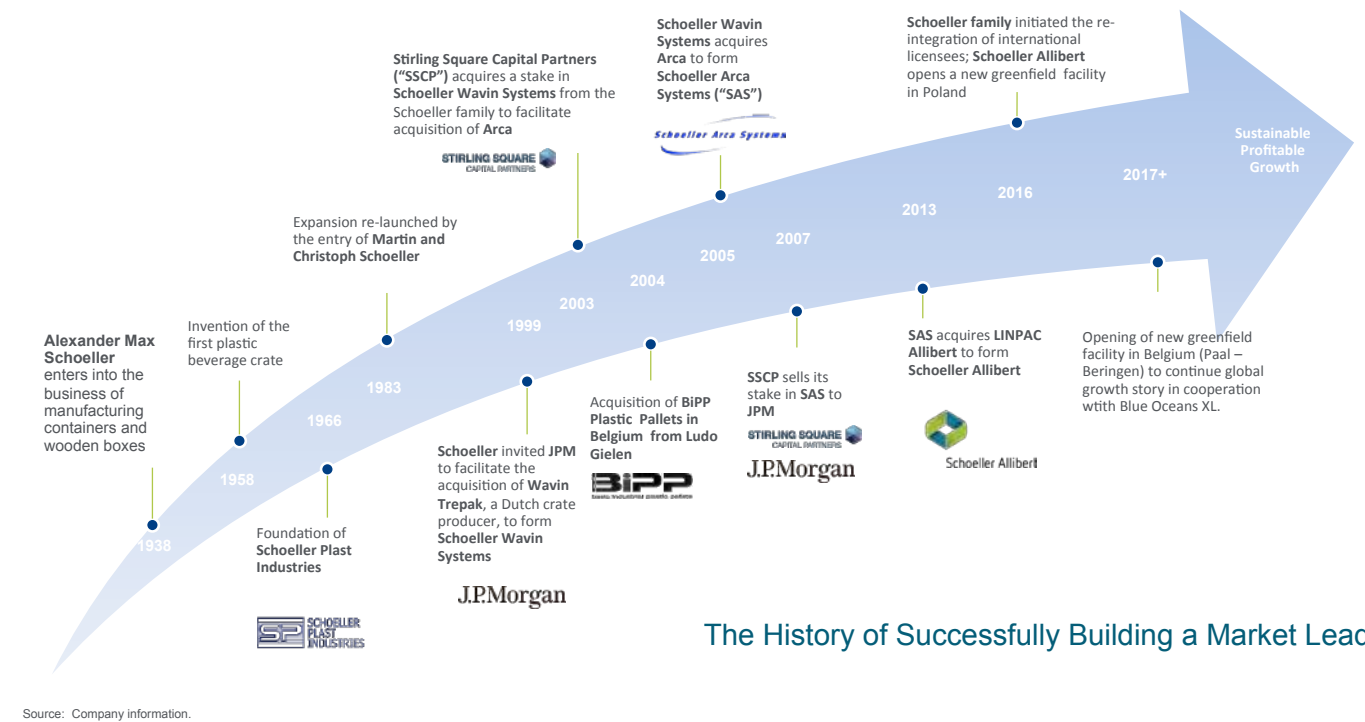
Alexander Max Schoeller enters into the business of manufacturing containers and wooden boxes

1938

Invention of the first plastic beverage crate

1958

Foundation of Schoeller Plast Industries

SP SCHOELLER PLAST INDUSTRIES

1966

Expansion re-launched by the entry of Martin and Christoph Schoeller

1983

1999

Schoeller invited JPM to facilitate the acquisition of Wavin Trepak, a Dutch crate producer, to form Schoeller Wavin Systems

J.P.Morgan

Stirling Square Capital Partners ("SSCP") acquires a stake in Schoeller Wavin Systems from the Schoeller family to facilitate acquisition of Arca

STIRLING SQUARE CAPITAL PARTNERS

2003

2004

Acquisition of BiPP Plastic Pallets in Belgium from Ludo Gielen

BiPP

Schoeller Wavin Systems acquires Arca to form Schoeller Arca Systems ("SAS")

Schoeller Arca Systems

2005

2007

SSCP sells its stake in SAS to JPM

STIRLING SQUARE CAPITAL PARTNERS

J.P.Morgan

2013

SAS acquires LINPAC Allibert to form Schoeller Allibert

Schoeller Allibert

Schoeller family initiated the re-integration of international licensees; Schoeller Allibert opens a new greenfield facility in Poland

2016

2017+

Opening of new greenfield facility in Belgium (Paal – Beringen) to continue global growth story in cooperation with Blue Oceans XL.

Sustainable Profitable Growth

The History of Successfully Building a Market Lead

Source: Company information.